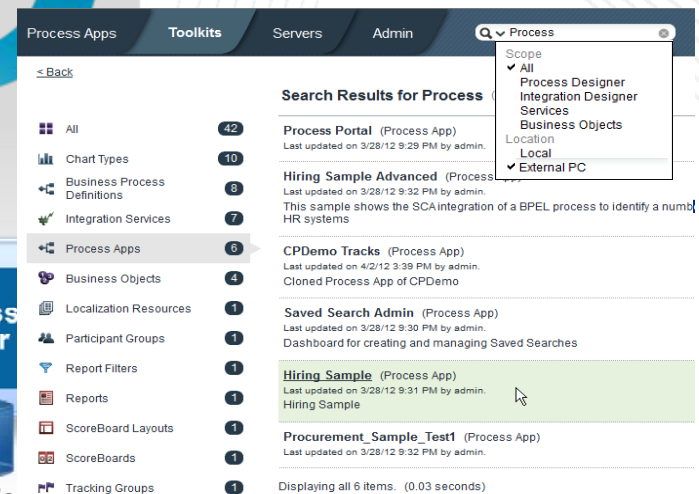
Process Apps Toolkits Servers Admin

Process

Scope
✔ All
Process Designer
Integration Designer
Services
Business Objects
Location
Local
✔ External PC

< Back

Search Results for Process (

| All | 42 |
|---|---|
| Chart Types | 10 |
| Business Process Definitions | 8 |
| Integration Services | 7 |
| Process Apps | 6 |
| Business Objects | 4 |
| Localization Resources | 1 |
| Participant Groups | 1 |
| Report Filters | 1 |
| Reports | 1 |
| ScoreBoard Layouts | 1 |
| ScoreBoards | 1 |
| Tracking Groups | 1 |

Process Portal (Process App)
Last updated on 3/28/12 9:29 PM by admin.

Hiring Sample Advanced (Process App)
Last updated on 3/28/12 9:29 PM by admin.
This sample shows the SCA integration of a BPEL process to identify a numb HR systems

CPDemo Tracks (Process App)
Last updated on 4/2/12 3:39 PM by admin.
Cloned Process App of CPDemo

Saved Search Admin (Process App)
Last updated on 3/28/12 9:30 PM by admin.
Dashboard for creating and managing Saved Searches

Hiring Sample (Process App)
Last updated on 3/28/12 9:31 PM by admin.
Hiring Sample

Procurement_Sample_Test1 (Process App)
Last updated on 3/28/12 9:32 PM by admin.

Displaying all 6 items. (0.03 seconds)